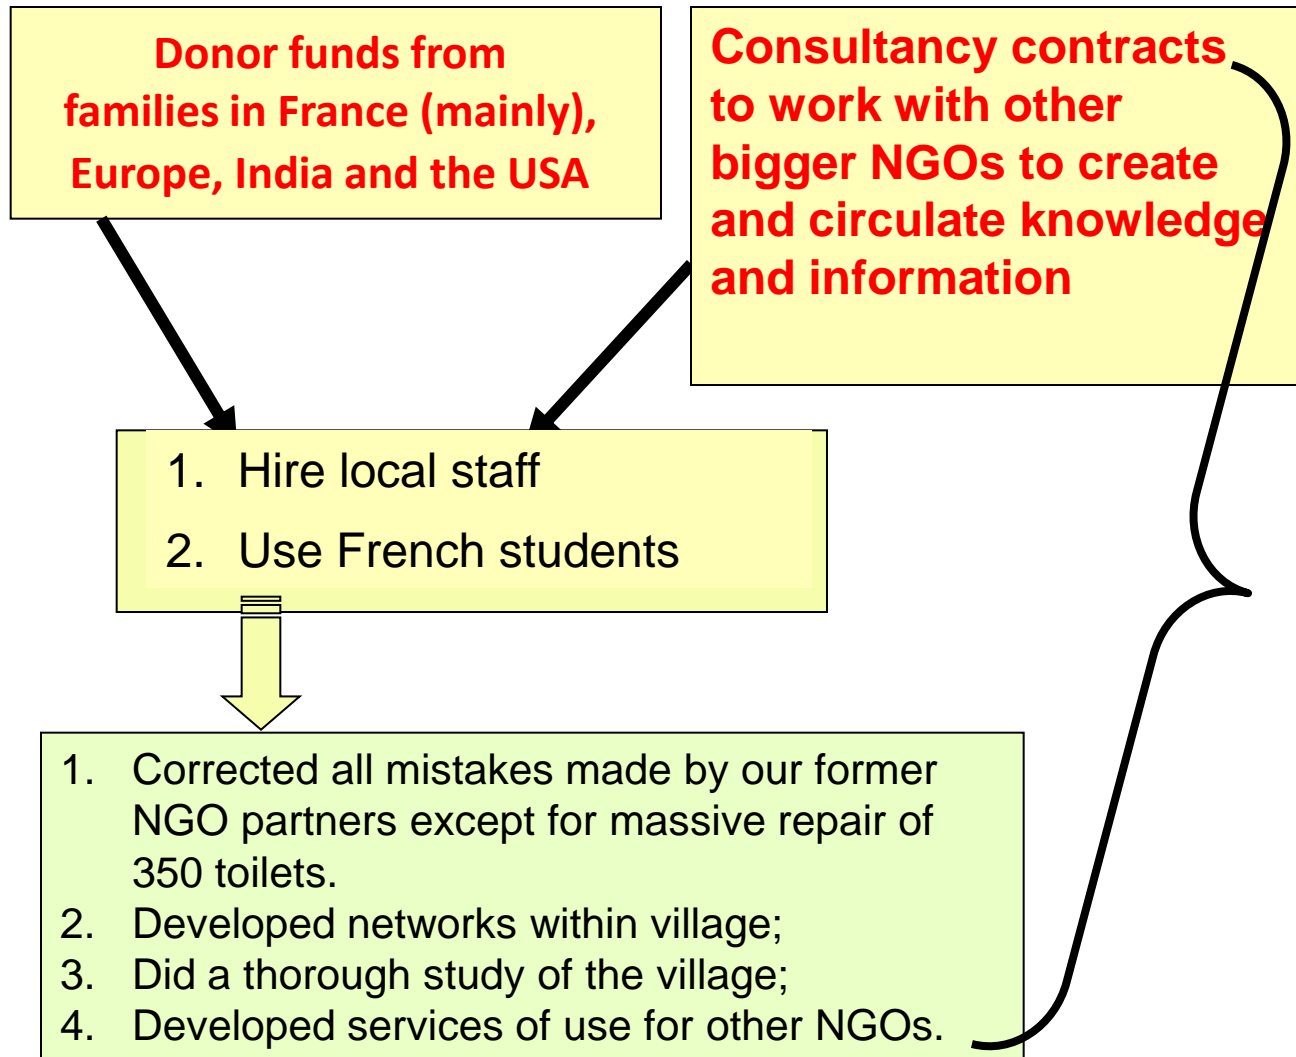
Donor funds from families in France (mainly), Europe, India and the USA

Consultancy contracts to work with other bigger NGOs to create and circulate knowledge and information

1. Hire local staff
2. Use French students

1. Corrected all mistakes made by our former NGO partners except for massive repair of 350 toilets.
2. Developed networks within village;
3. Did a thorough study of the village;
4. Developed services of use for other NGOs.